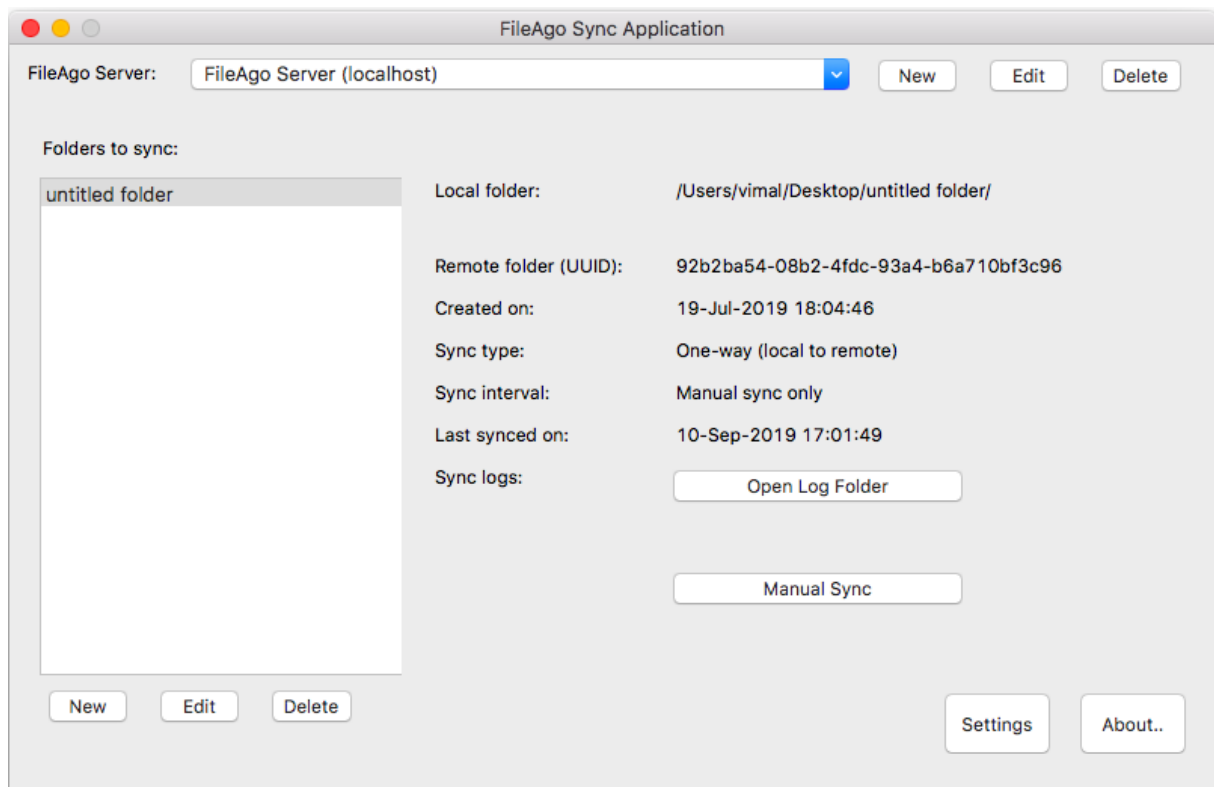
FileAgo Sync Application

FileAgo Server: FileAgo Server (localhost) New Edit Delete

Folders to sync:

untitled folder

Local folder: /Users/vimal/Desktop/untitled folder/

Remote folder (UUID): 92b2ba54-08b2-4fdc-93a4-b6a710bf3c96

Created on: 19-Jul-2019 18:04:46

Sync type: One-way (local to remote)

Sync interval: Manual sync only

Last synced on: 10-Sep-2019 17:01:49

Sync logs: Open Log Folder

Manual Sync

New Edit Delete

Settings About..